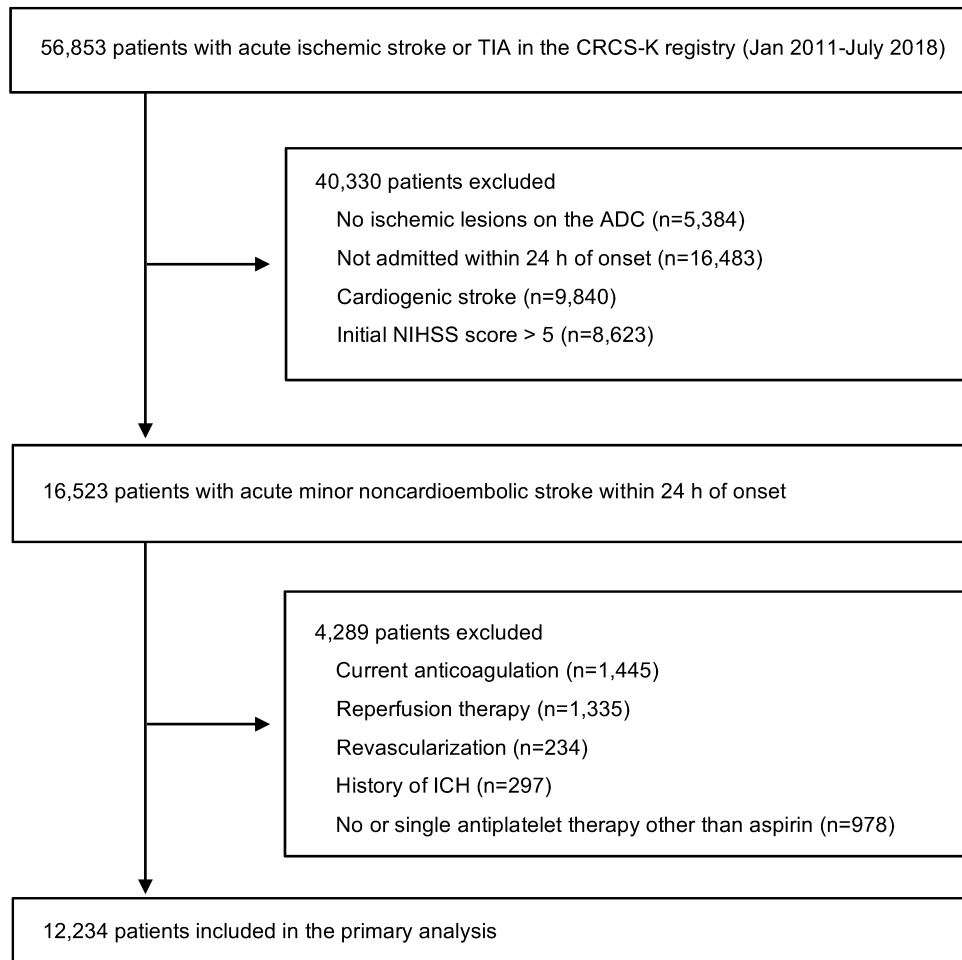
56,853 patients with acute ischemic stroke or TIA in the CRCS-K registry (Jan 2011-July 2018)

40,330 patients excluded
No ischemic lesions on the ADC (n=5,384)
Not admitted within 24 h of onset (n=16,483)
Cardiogenic stroke (n=9,840)
Initial NIHSS score > 5 (n=8,623)

16,523 patients with acute minor noncardioembolic stroke within 24 h of onset

4,289 patients excluded
Current anticoagulation (n=1,445)
Reperfusion therapy (n=1,335)
Revascularization (n=234)
History of ICH (n=297)
No or single antiplatelet therapy other than aspirin (n=978)

12,234 patients included in the primary analysis